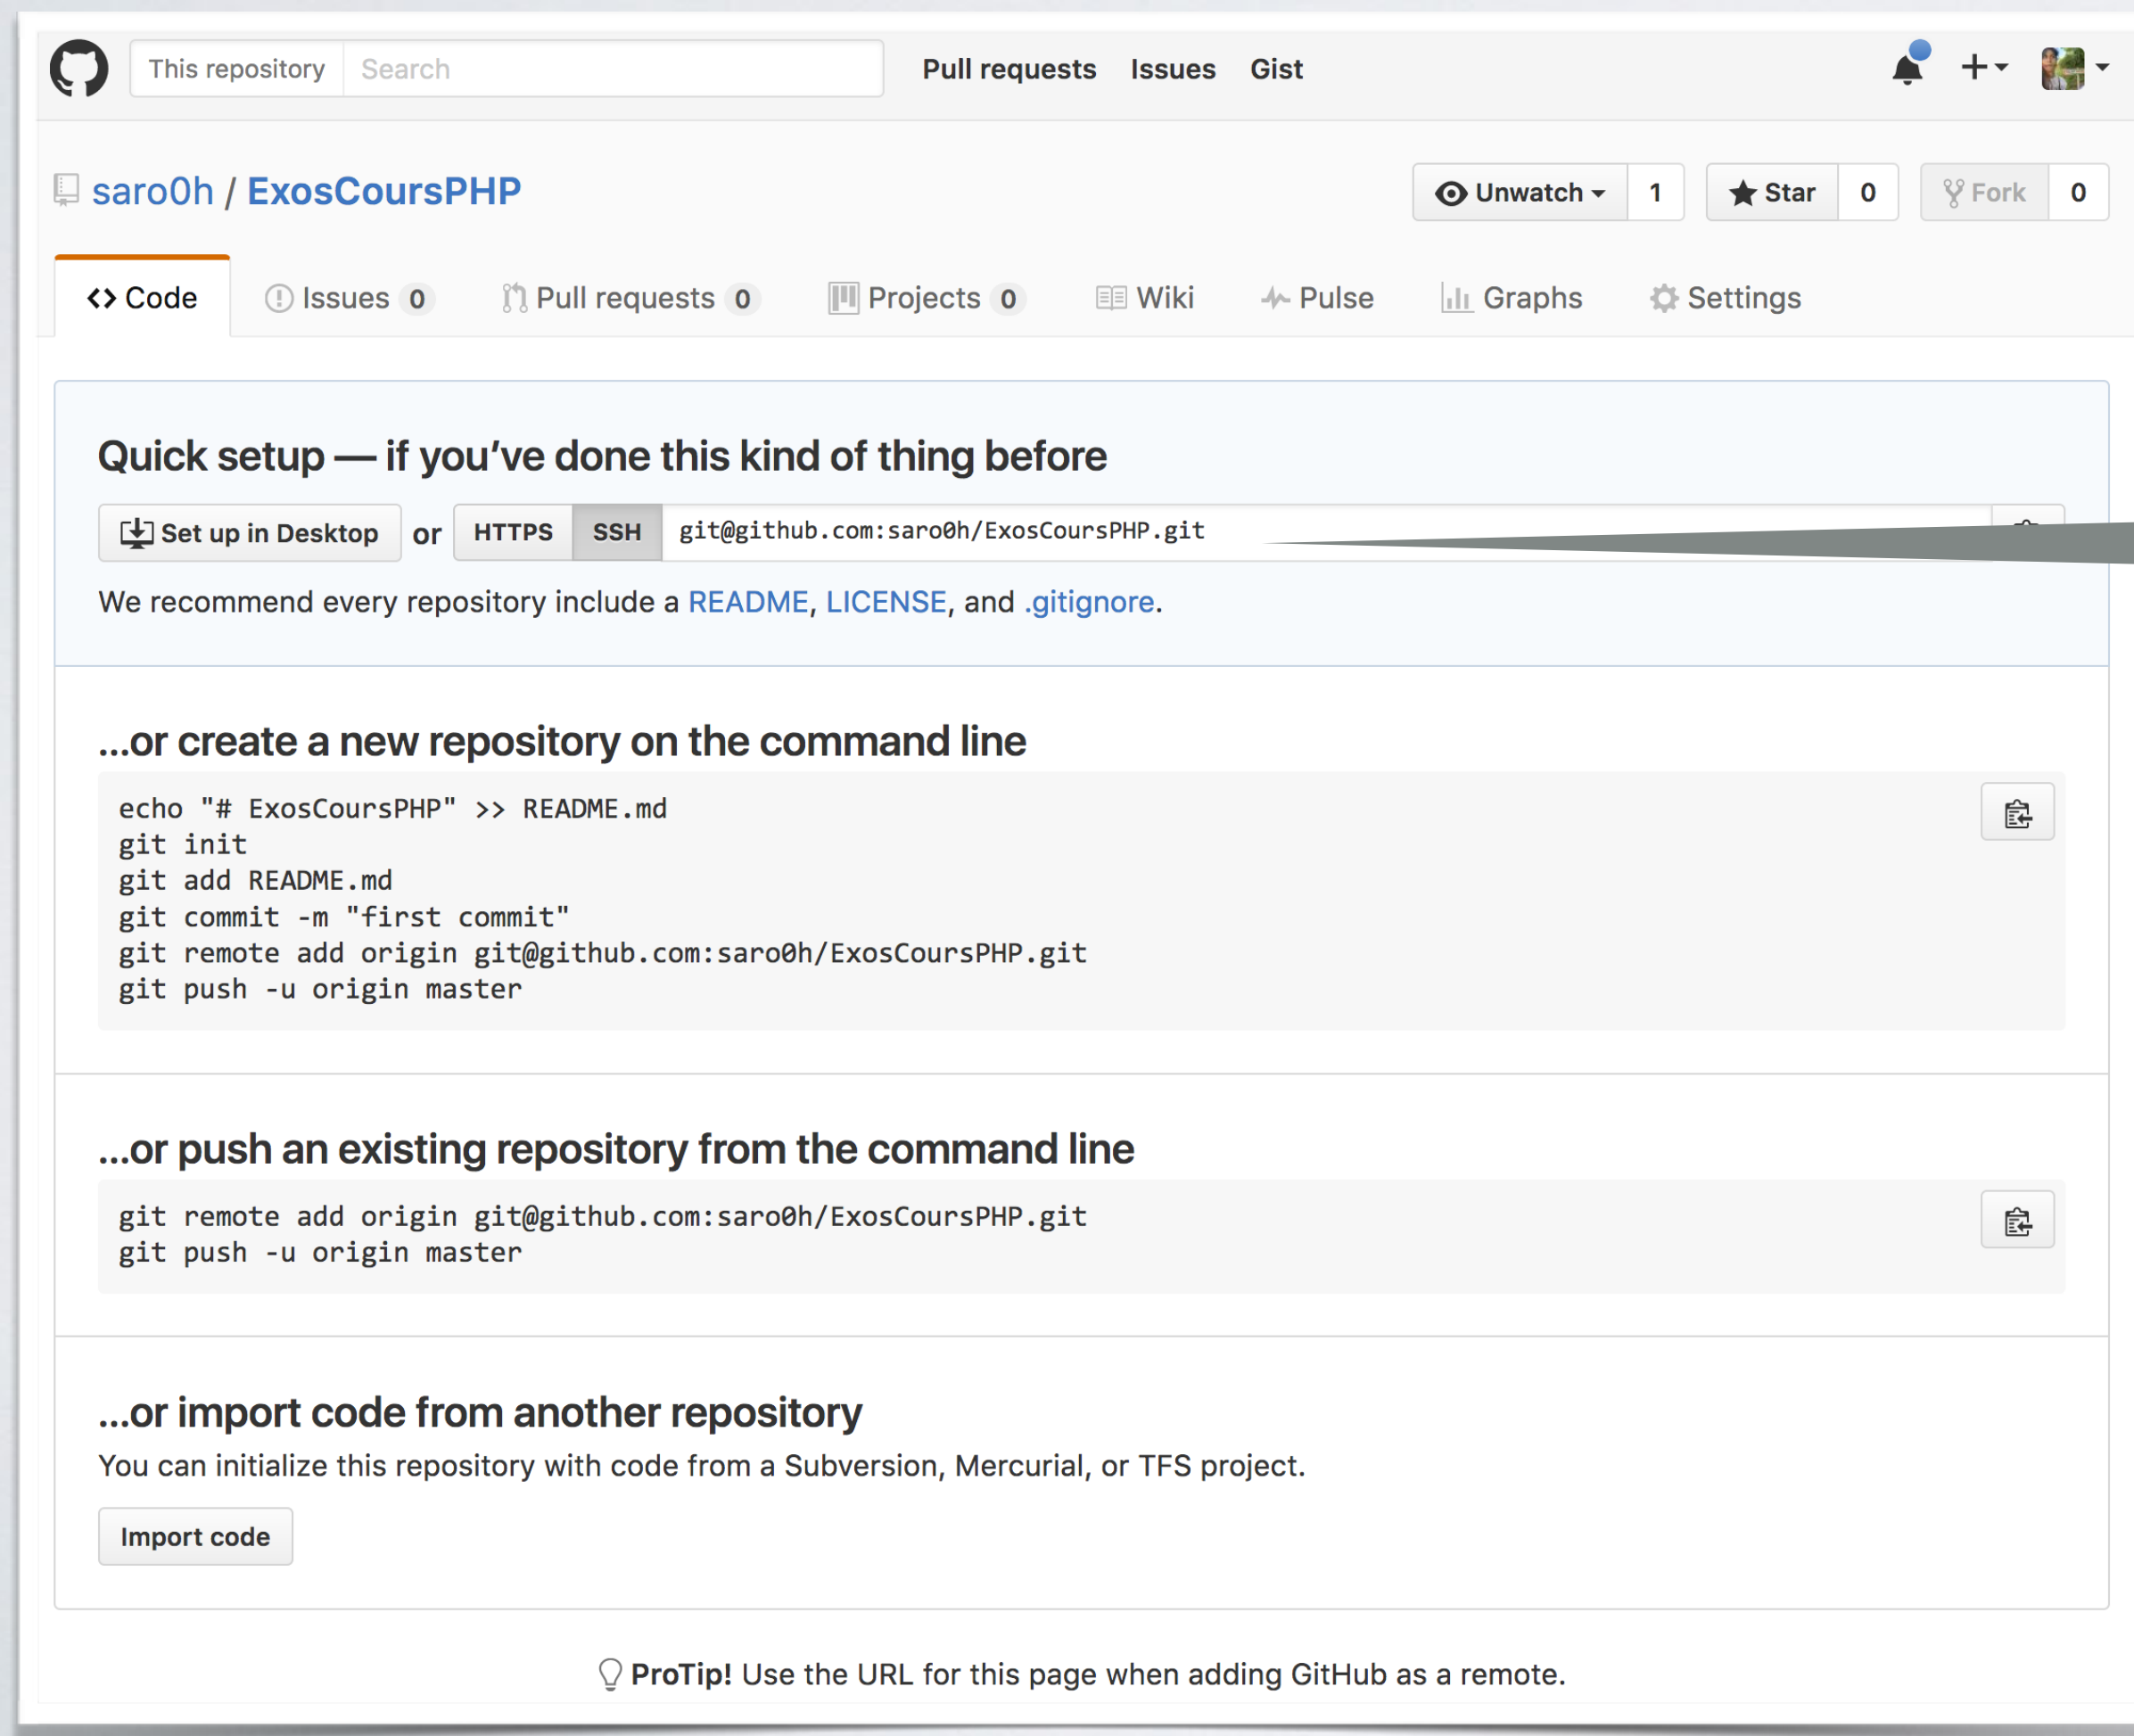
This repository Search Pull requests Issues Gist

saro0h / ExosCoursPHP

Unwatch 1 Star 0 Fork 0

Code Issues 0 Pull requests 0 Projects 0 Wiki Pulse Graphs Settings

Quick setup — if you’ve done this kind of thing before

Set up in Desktop or HTTPS SSH git@github.com:saro0h/ExosCoursPHP.git

We recommend every repository include a README, LICENSE, and .gitignore.

...or create a new repository on the command line

```
echo "# ExosCoursPHP" >> README.md
git init
git add README.md
git commit -m "first commit"
git remote add origin git@github.com:saro0h/ExosCoursPHP.git
git push -u origin master
```

...or push an existing repository from the command line

```
git remote add origin git@github.com:saro0h/ExosCoursPHP.git
git push -u origin master
```

...or import code from another repository

You can initialize this repository with code from a Subversion, Mercurial, or TFS project.

Import code

ProTip! Use the URL for this page when adding GitHub as a remote.